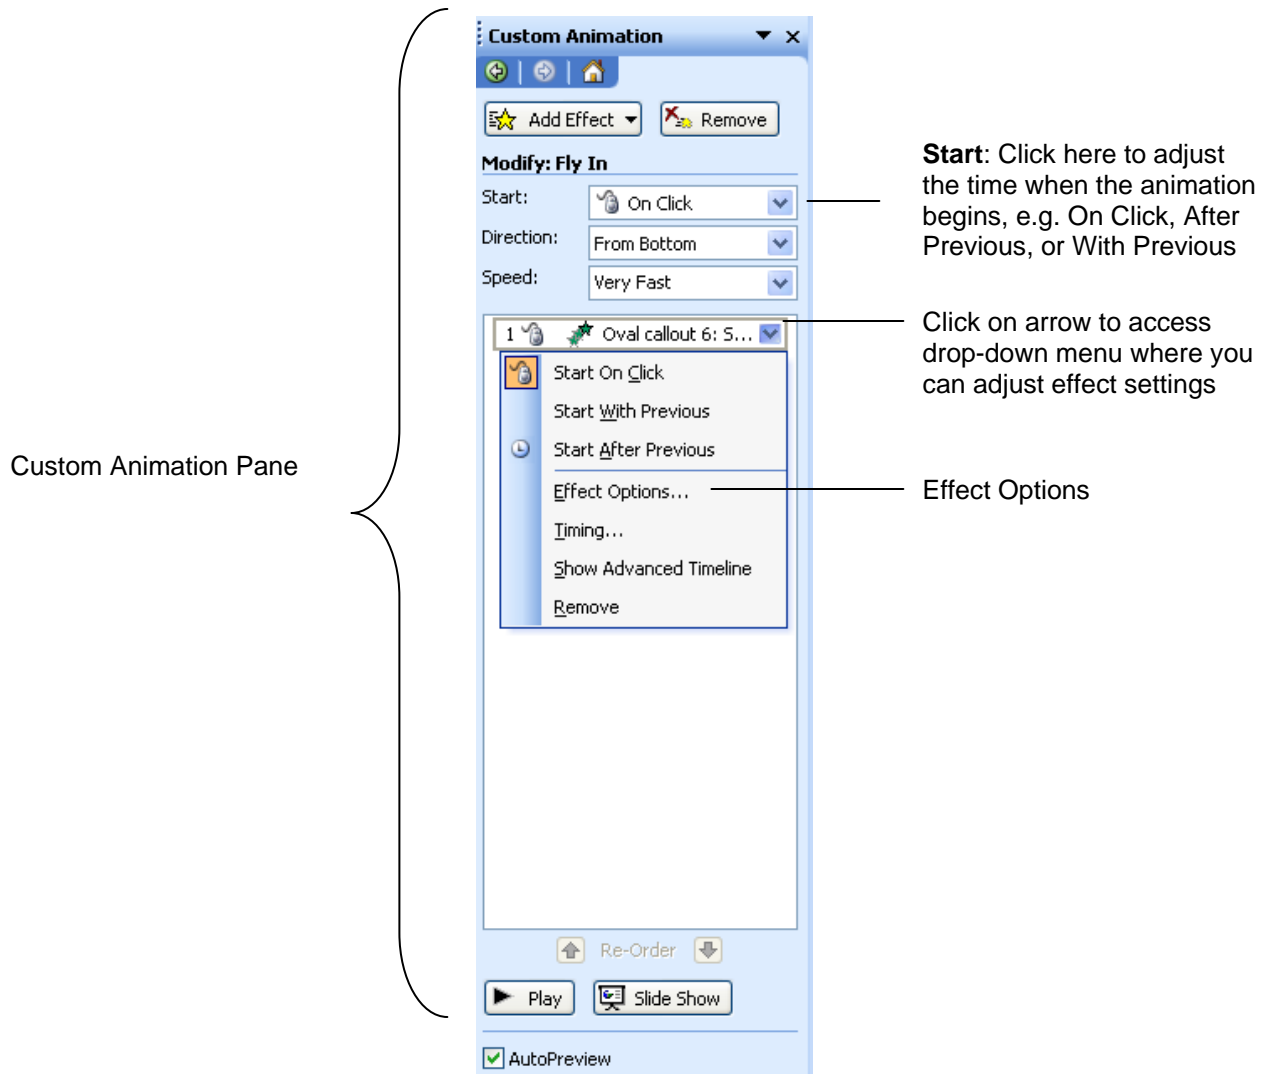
Custom Animation Pane

Custom Animation

Add Effect

Remove

Modify: Fly In

Start: On Click

Direction: From Bottom

Speed: Very Fast

1 Oval callout 6: S...

Start On Click

Start With Previous

Start After Previous

Effect Options...

Timing...

Show Advanced Timeline

Remove

Re-Order

Play

Slide Show

AutoPreview

**Start**: Click here to adjust the time when the animation begins, e.g. On Click, After Previous, or With Previous

Click on arrow to access drop-down menu where you can adjust effect settings

Effect Options